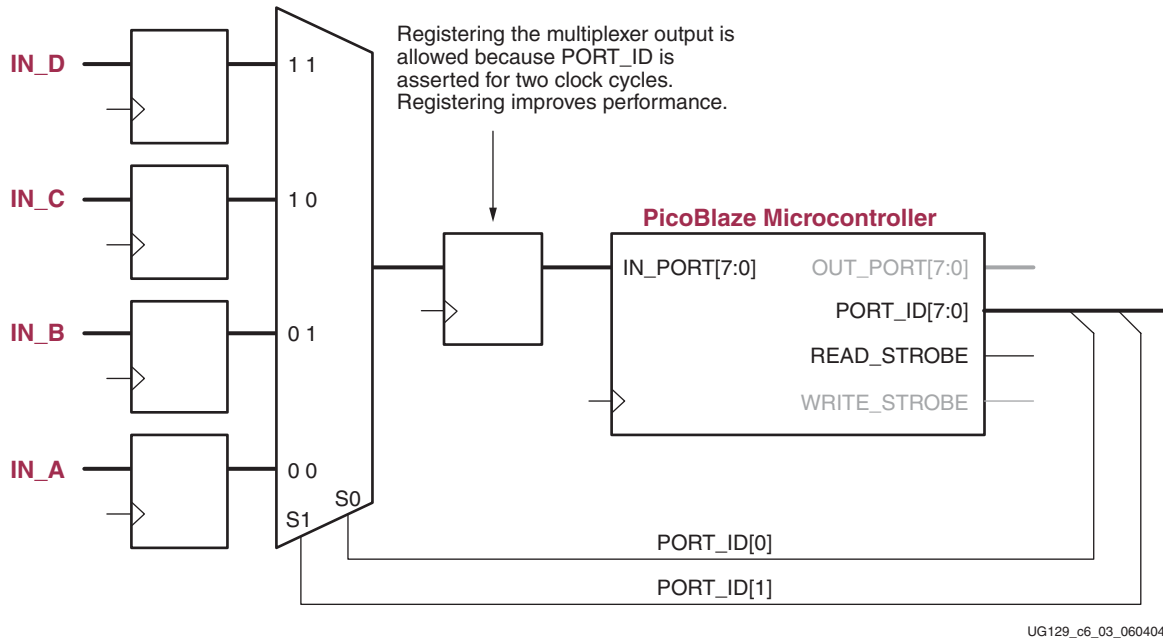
IN_D

IN_C

IN_B

IN_A

1 1

1 0

0 1

0 0

S1

S0

Registering the multiplexer output is allowed because PORT_ID is asserted for two clock cycles. Registering improves performance.

PicoBlaze Microcontroller

IN_PORT[7:0]

OUT_PORT[7:0]

PORT_ID[7:0]

READ_STROBE

WRITE_STROBE

PORT_ID[0]

PORT_ID[1]

UG129_c6_03_060404